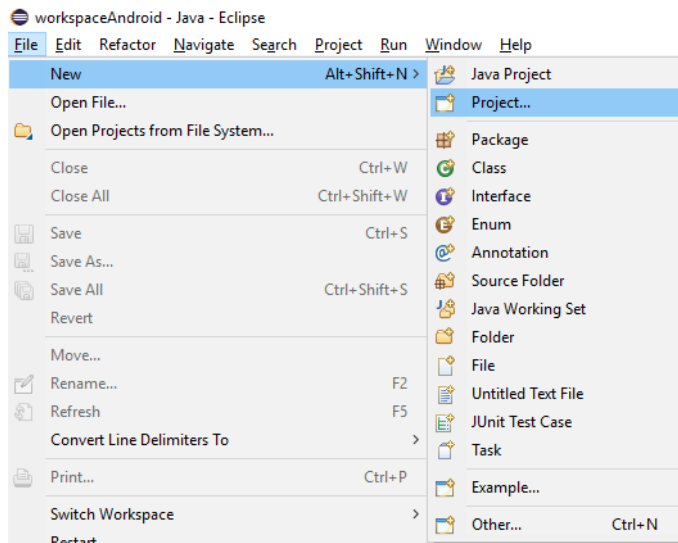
workspaceAndroid - Java - Eclipse

File Edit Refactor Navigate Search Project Run Window Help

New Alt+Shift+N >
Open File...
Open Projects from File System...
Close Ctrl+W
Close All Ctrl+Shift+W
Save Ctrl+S
Save As...
Save All Ctrl+Shift+S
Revert
Move...
Rename... F2
Refresh F5
Convert Line Delimiters To >
Print... Ctrl+P
Switch Workspace >
Restart

Java Project
Project...
Package
Class
Interface
Enum
Annotation
Source Folder
Java Working Set
Folder
File
Untitled Text File
JUnit Test Case
Task
Example...
Other... Ctrl+N